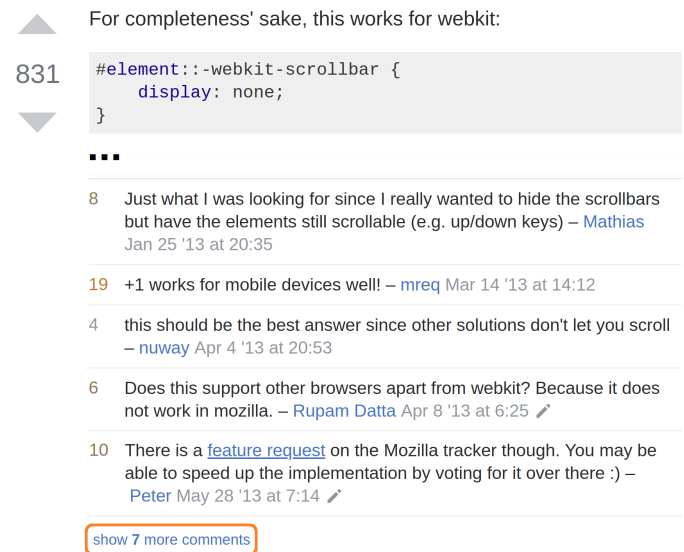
831

For completeness' sake, this works for webkit:

```
#element::-webkit-scrollbar {
    display: none;
}
```

...

8 Just what I was looking for since I really wanted to hide the scrollbars but have the elements still scrollable (e.g. up/down keys) – Mathias Jan 25 '13 at 20:35

19 +1 works for mobile devices well! – mreq Mar 14 '13 at 14:12

4 this should be the best answer since other solutions don't let you scroll – nuway Apr 4 '13 at 20:53

6 Does this support other browsers apart from webkit? Because it does not work in mozilla. – Rupam Datta Apr 8 '13 at 6:25

10 There is a feature request on the Mozilla tracker though. You may be able to speed up the implementation by voting for it over there :) – Peter May 28 '13 at 7:14

show 7 more comments